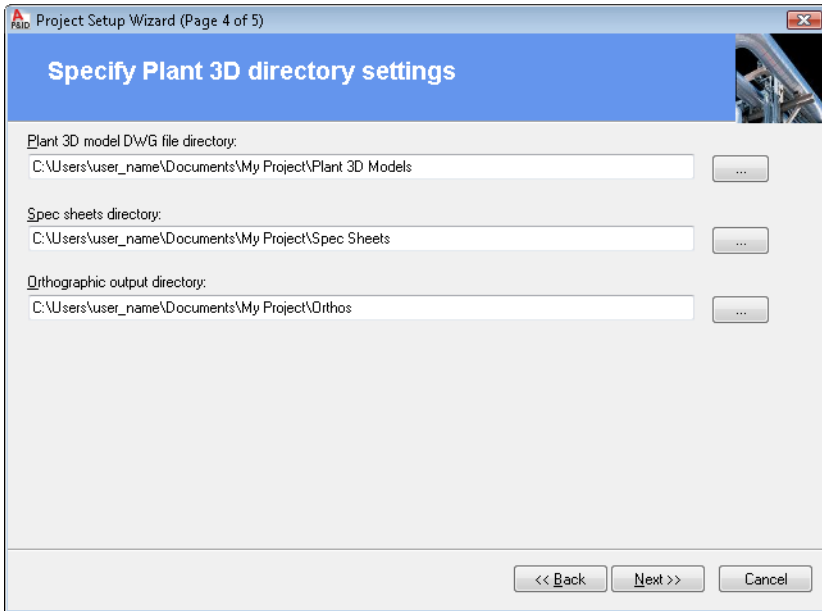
P&ID Project Setup Wizard (Page 4 of 5)

Specify Plant 3D directory settings

Plant 3D model DWG file directory:

C:\Users\user_name\Documents\My Project\Plant 3D Models

...

Spec sheets directory:

C:\Users\user_name\Documents\My Project\Spec Sheets

...

Orthographic output directory:

C:\Users\user_name\Documents\My Project\Orthos

...

<< Back

Next >>

Cancel